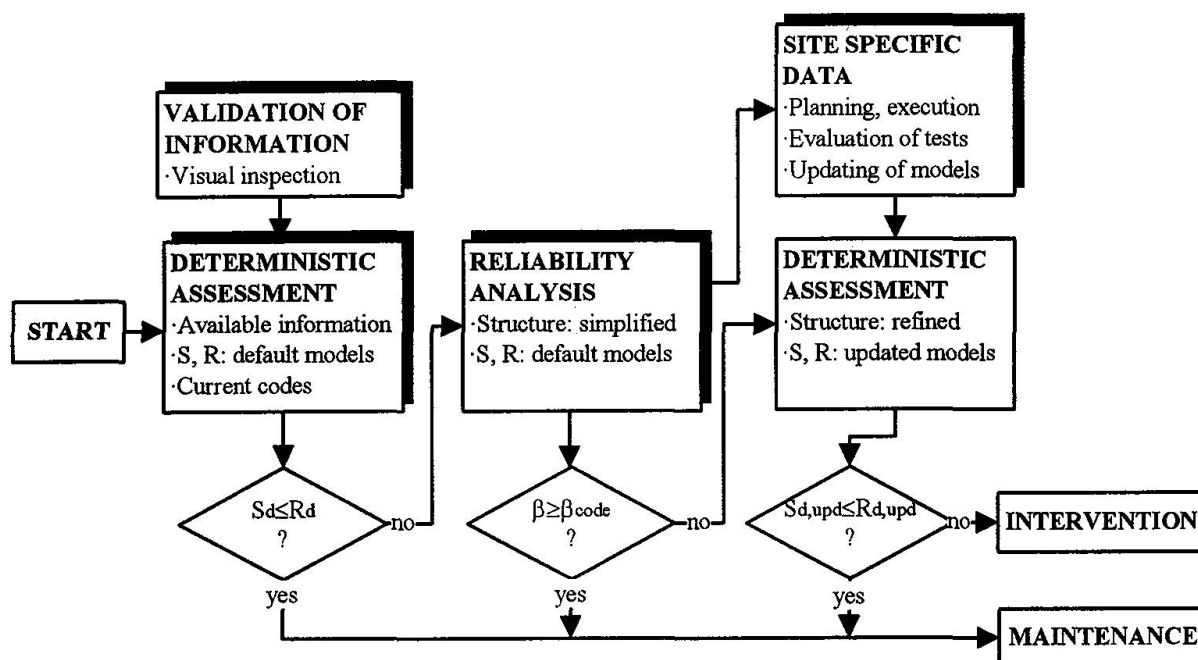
VALIDATION OF INFORMATION
·Visual inspection

SITE SPECIFIC DATA
·Planning, execution
·Evaluation of tests
·Updating of models

START

DETERMINISTIC ASSESSMENT
·Available information
·S, R: default models
·Current codes

RELIABILITY ANALYSIS
·Structure: simplified
·S, R: default models

DETERMINISTIC ASSESSMENT
·Structure: refined
·S, R: updated models

$S_d \leq R_d$ ?
no
yes

$\beta \geq \beta_{code}$ ?
no
yes

$S_{d,upd} \leq R_{d,upd}$ ?
no
yes

INTERVENTION

MAINTENANCE